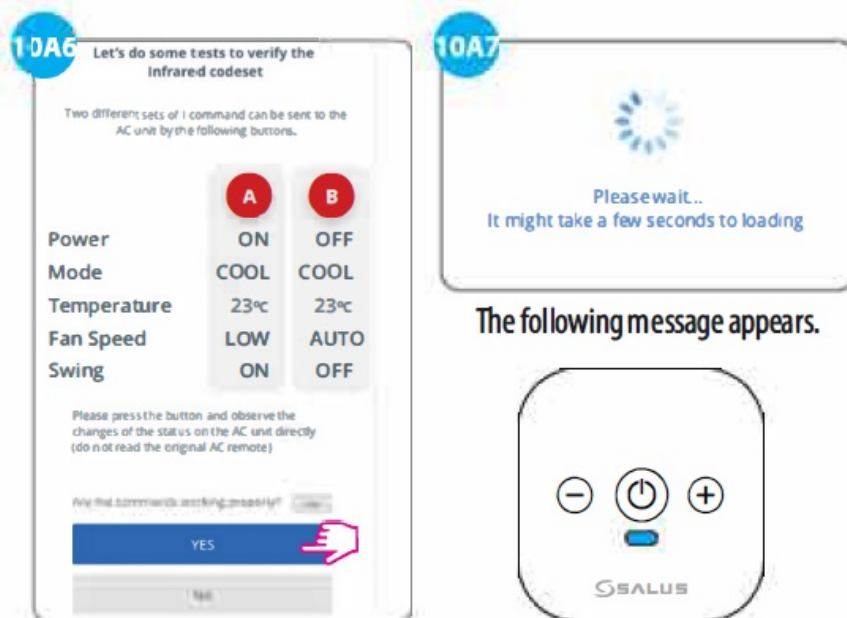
10A6

Let's do some tests to verify the Infrared codeset

Two different sets of I command can be sent to the AC unit by the following buttons.

| | A | B |
|---|---|---|
| Power | ON | OFF |
| Mode | COOL | COOL |
| Temperature | 23ºc | 23ºc |
| Fan Speed | LOW | AUTO |
| Swing | ON | OFF |

Please press the button and observe the changes of the status on the AC unit directly (do not read the original AC remote)

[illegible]

YES

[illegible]

10A7

Please wait..
It might take a few seconds to loading

The following message appears.

SALUS